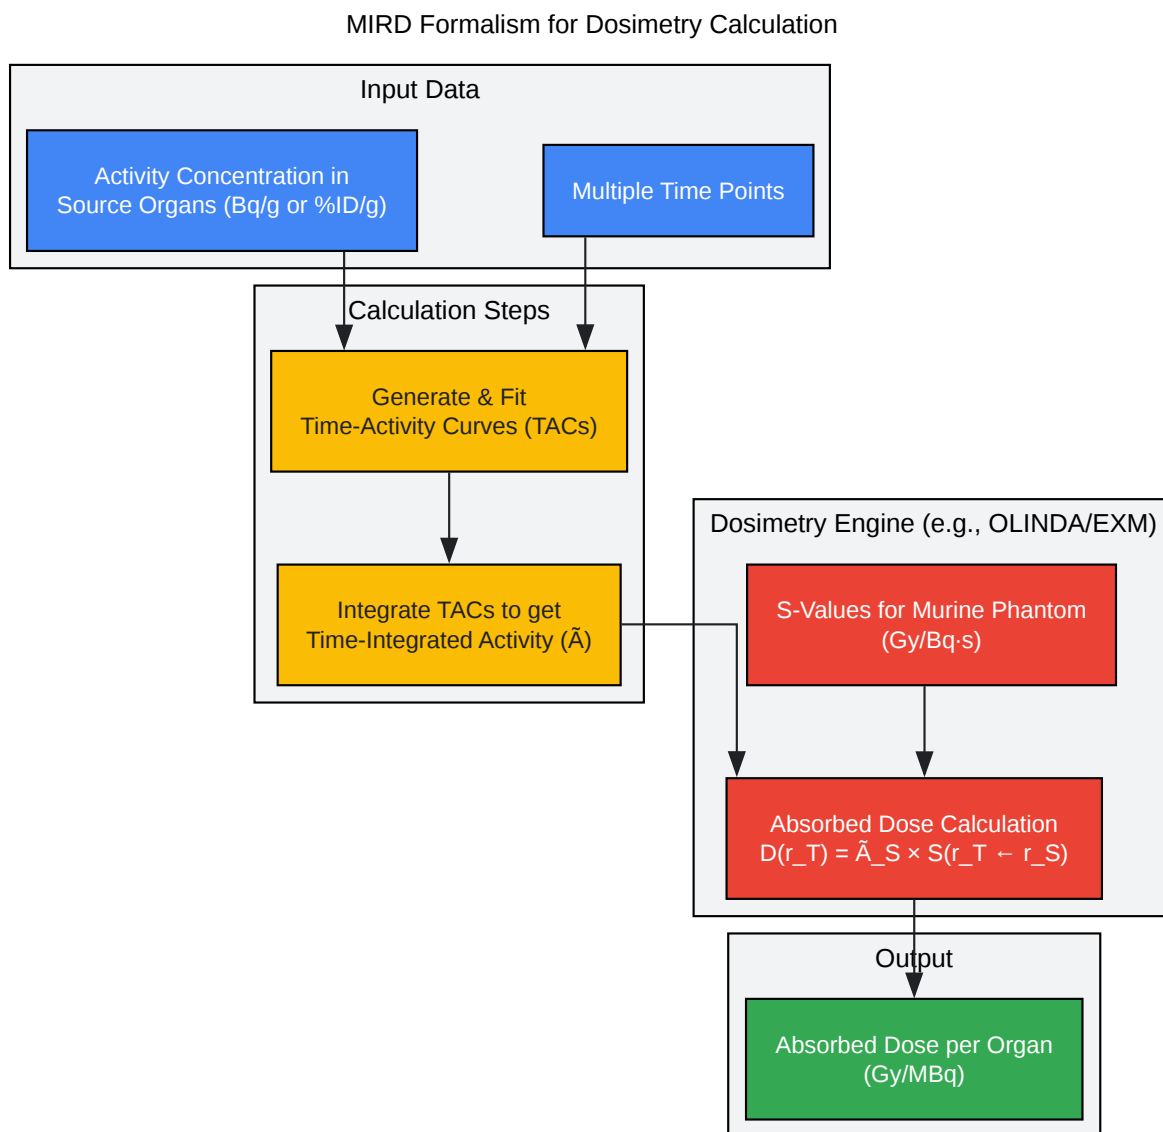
MIRD Formalism for Dosimetry Calculation

Input Data

Activity Concentration in Source Organs (Bq/g or %ID/g)

Multiple Time Points

Calculation Steps

Generate & Fit Time-Activity Curves (TACs)

Integrate TACs to get Time-Integrated Activity (Ã)

Dosimetry Engine (e.g., OLINDA/EXM)

S-Values for Murine Phantom (Gy/Bq·s)

Absorbed Dose Calculation D(r_T) = Ã_S × S(r_T ← r_S)

Output

Absorbed Dose per Organ (Gy/MBq)